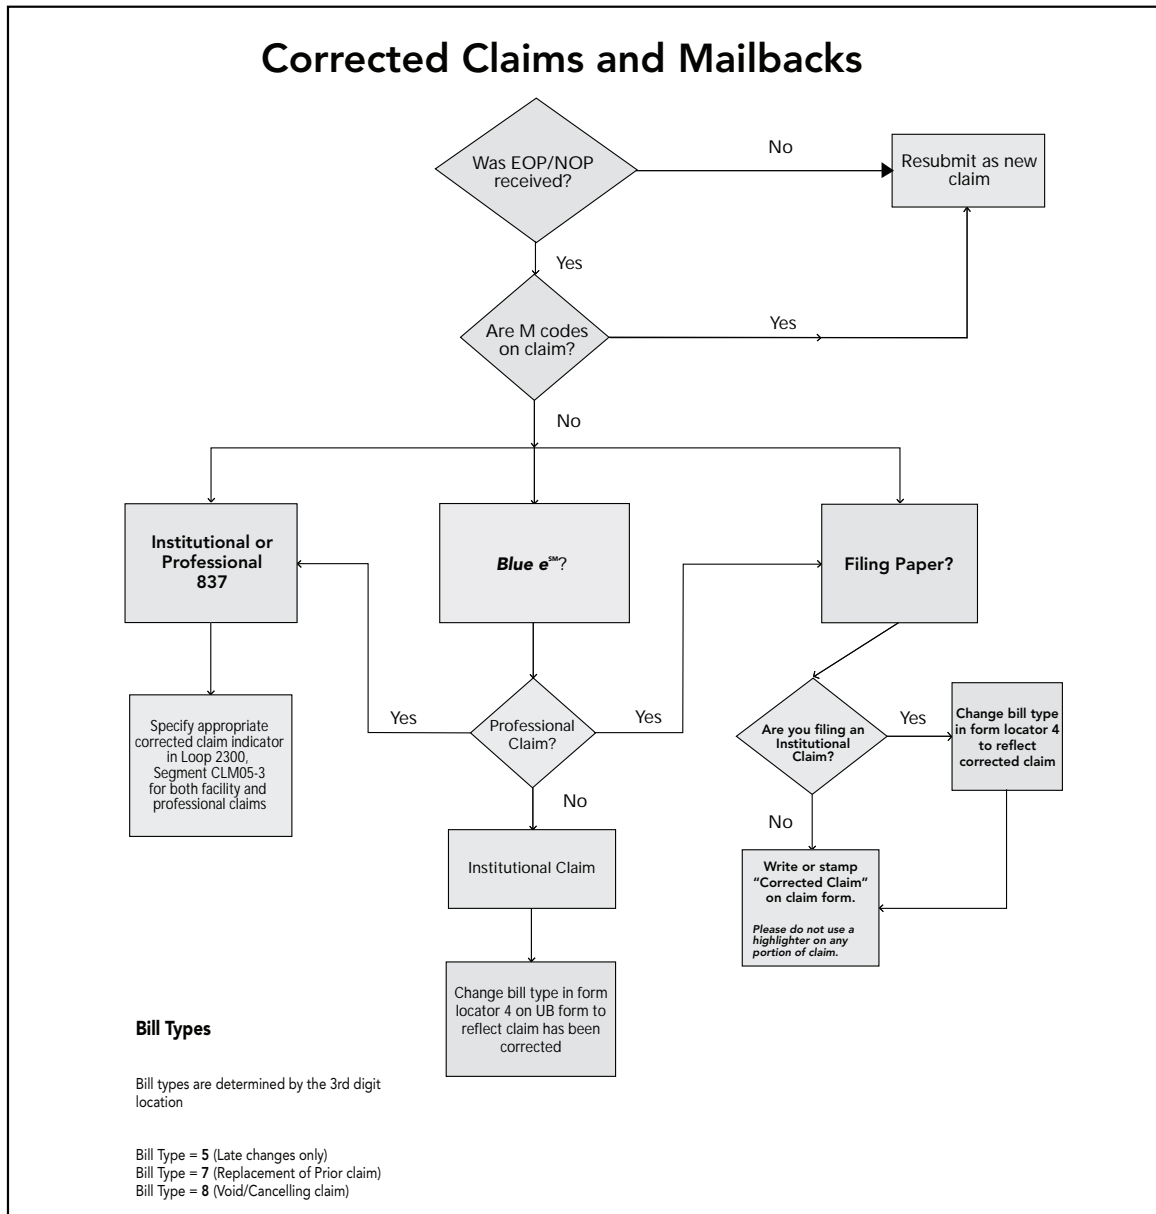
Corrected Claims and Mailbacks

Was EOP/NOP received?

No

Resubmit as new claim

Yes

Are M codes on claim?

Yes

No

Institutional or Professional 837

Blue $e^{SM}$?

Filing Paper?

Specify appropriate corrected claim indicator in Loop 2300, Segment CLM05-3 for both facility and professional claims

Yes

Professional Claim?

Yes

Are you filing an Institutional Claim?

Yes

Change bill type in form locator 4 to reflect corrected claim

No

Institutional Claim

No

Write or stamp "Corrected Claim" on claim form.

Please do not use a highlighter on any portion of claim.

Change bill type in form locator 4 on UB form to reflect claim has been corrected

Bill Types

Bill types are determined by the 3rd digit location

Bill Type = 5 (Late changes only)
Bill Type = 7 (Replacement of Prior claim)
Bill Type = 8 (Void/Cancelling claim)